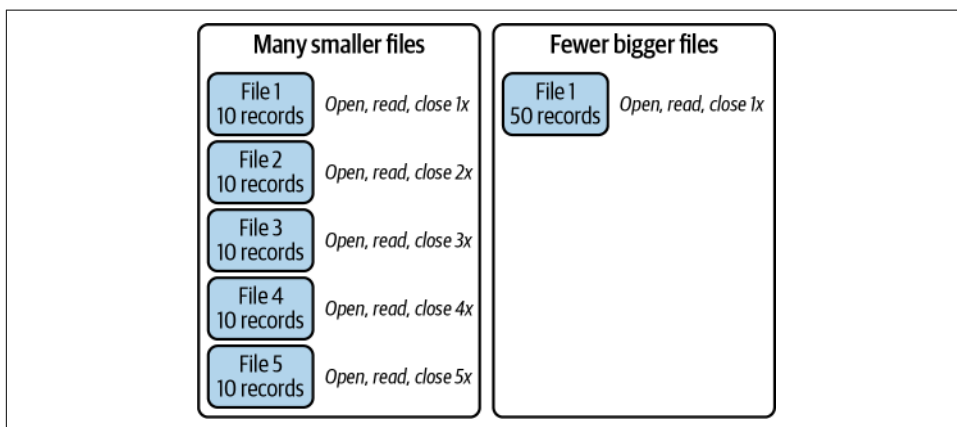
Many smaller files

File 1
10 records

Open, read, close 1x

File 2
10 records

Open, read, close 2x

File 3
10 records

Open, read, close 3x

File 4
10 records

Open, read, close 4x

File 5
10 records

Open, read, close 5x

Fewer bigger files

File 1
50 records

Open, read, close 1x